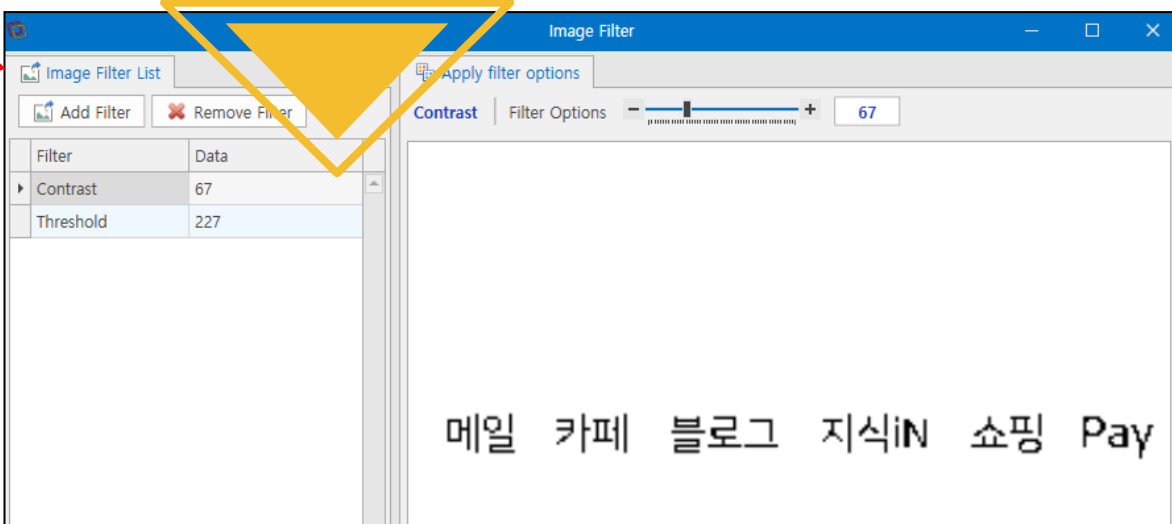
Image Filter

Image Filter List

Apply filter options

Add Filter

Remove Filter

Contrast

Filter Options

67

| Filter | Data |
|---|---|
| Contrast | 67 |
| Threshold | 227 |

메일 카페 블로그 지식iN 쇼핑 Pay